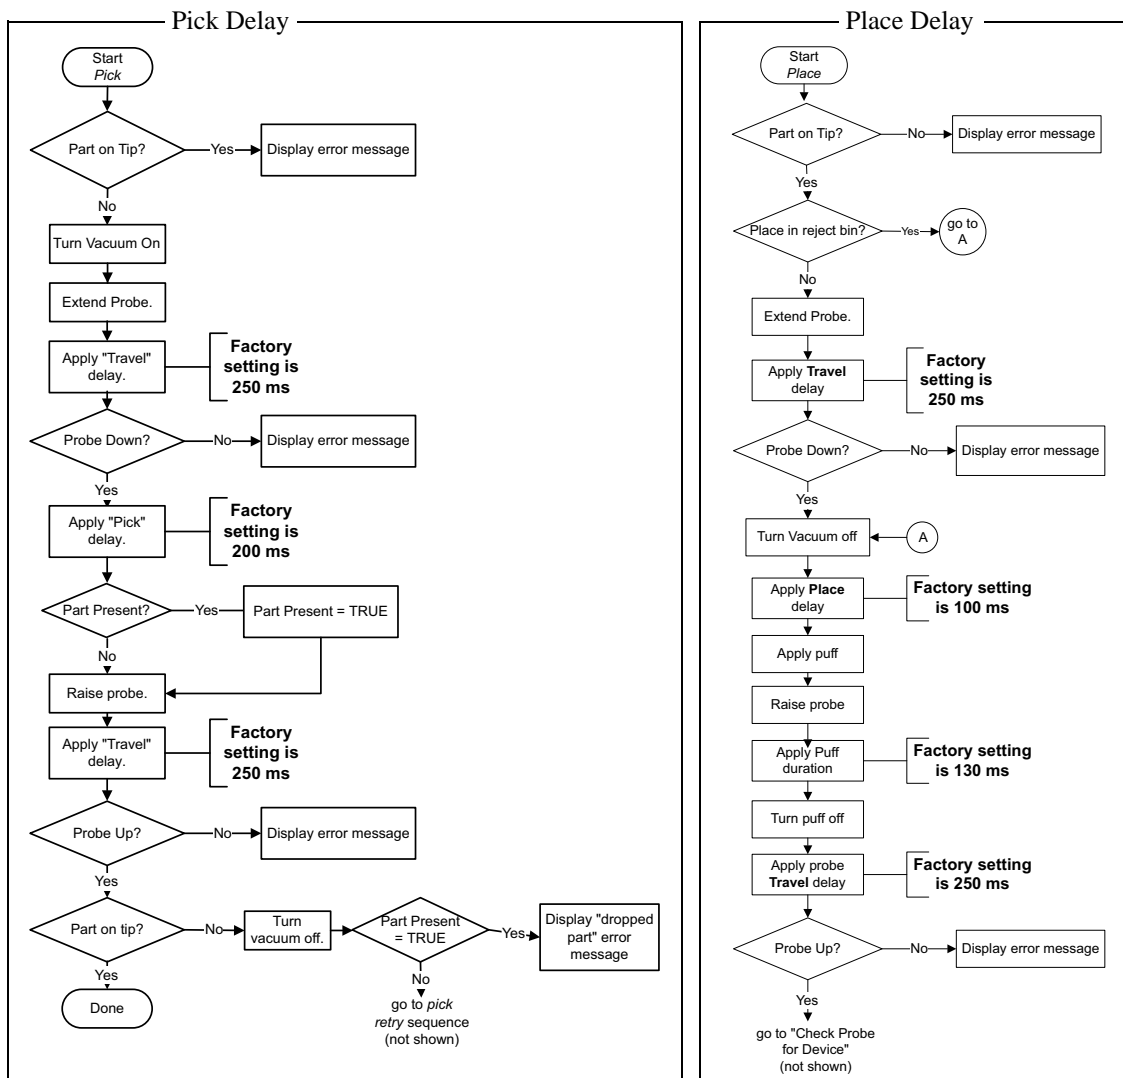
Pick Delay

Start
*Pick*

Part on Tip?
Yes
Display error message
No

Turn Vacuum On

Extend Probe.

Apply "Travel" delay.
**Factory setting is 250 ms**

Probe Down?
No
Display error message
Yes

Apply "Pick" delay.
**Factory setting is 200 ms**

Part Present?
Yes
Part Present = TRUE
No

Raise probe.

Apply "Travel" delay.
**Factory setting is 250 ms**

Probe Up?
No
Display error message
Yes

Part on tip?
No
Turn vacuum off.
Part Present = TRUE
Yes
Display "dropped part" error message
No
go to *pick retry* sequence (not shown)
Yes

Done

Place Delay

Start
*Place*

Part on Tip?
No
Display error message
Yes

Place in reject bin?
Yes
go to A
No

Extend Probe.

Apply **Travel** delay
**Factory setting is 250 ms**

Probe Down?
No
Display error message
Yes

Turn Vacuum off
A

Apply **Place** delay
**Factory setting is 100 ms**

Apply puff

Raise probe

Apply Puff duration
**Factory setting is 130 ms**

Turn puff off

Apply probe **Travel** delay
**Factory setting is 250 ms**

Probe Up?
No
Display error message
Yes

go to "Check Probe for Device" (not shown)